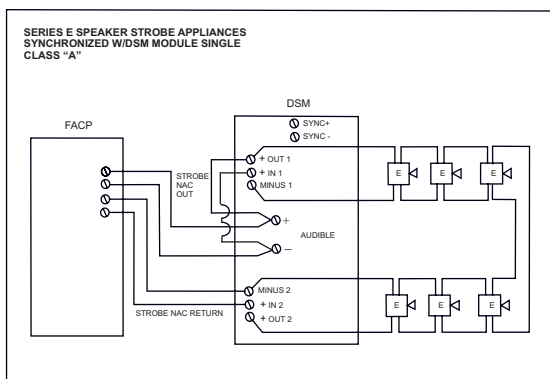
SERIES E SPEAKER STROBE APPLIANCES SYNCHRONIZED W/DSM MODULE SINGLE CLASS "A"

DSM

SYNC+
SYNC -

FACP

+ OUT 1
+ IN 1
MINUS 1

STROBE NAC OUT

E
E
E

+
AUDIBLE
–

MINUS 2
+ IN 2
+ OUT 2

STROBE NAC RETURN

E
E
E